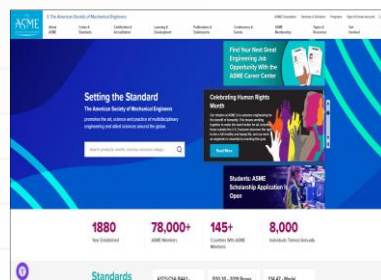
ASME

© The American Society of Mechanical Engineers

About ASME

Codes & Standards

Certification & Accreditation

Learning & Development

Publications & Submissions

Conferences & Events

ASME Membership

Topics & Resources

Get Involved

Setting the Standard

The American Society of Mechanical Engineers

promotes the art, science and practice of multidisciplinary engineering and allied sciences around the globe.

Search products, events, courses, resources, collage...

Find Your Next Great Engineering Job Opportunity With the ASME Career Center

Celebrating Human Rights Month

Read More

Students: ASME Scholarship Application Is Open

1880

Year Established

78,000+

ASME Members

145+

Countries With ASME Members

8,000

Individuals Trained Annually

Standards

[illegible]

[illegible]

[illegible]